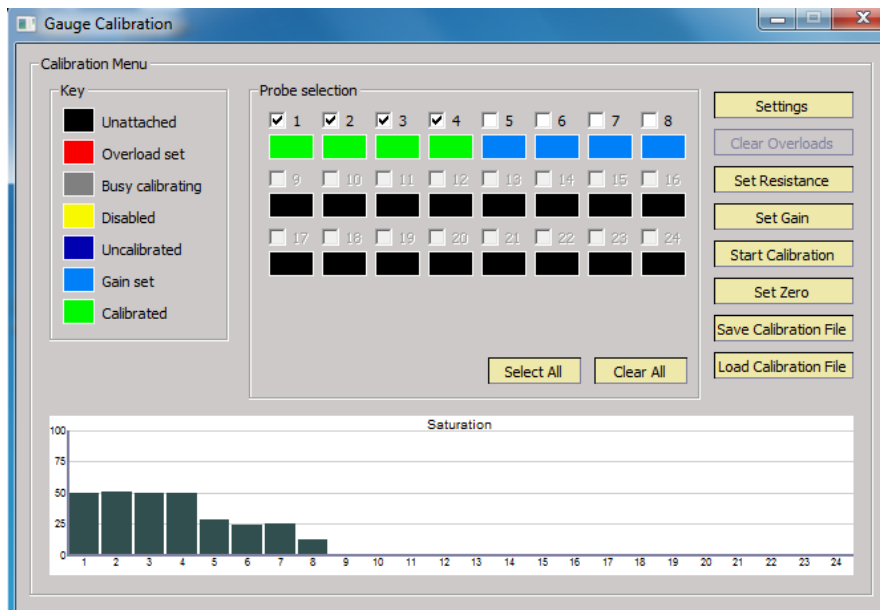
Gauge Calibration

Calibration Menu

Key

Unattached
Overload set
Busy calibrating
Disabled
Uncalibrated
Gain set
Calibrated

Probe selection

☑ 1 ☑ 2 ☑ 3 ☑ 4 ☐ 5 ☐ 6 ☐ 7 ☐ 8

☐ 9 ☐ 10 ☐ 11 ☐ 12 ☐ 13 ☐ 14 ☐ 15 ☐ 16

☐ 17 ☐ 18 ☐ 19 ☐ 20 ☐ 21 ☐ 22 ☐ 23 ☐ 24

Select All
Clear All

Settings
Clear Overloads
Set Resistance
Set Gain
Start Calibration
Set Zero
Save Calibration File
Load Calibration File

Saturation

100
75
50
25
0

1 2 3 4 5 6 7 8 9 10 11 12 13 14 15 16 17 18 19 20 21 22 23 24